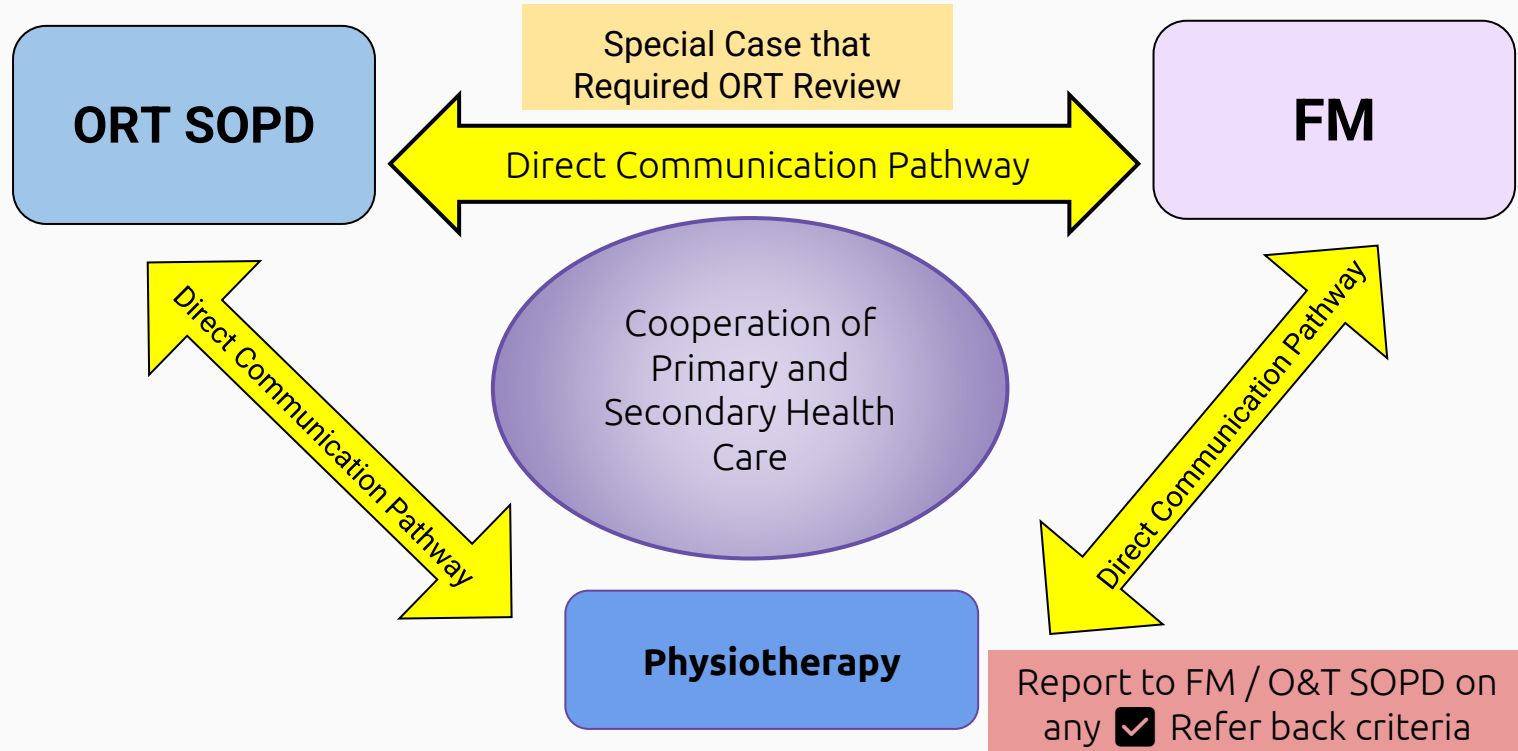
ORT SOPD

Special Case that Required ORT Review

Direct Communication Pathway

FM

Direct Communication Pathway

Cooperation of Primary and Secondary Health Care

Direct Communication Pathway

Physiotherapy

Report to FM / O&T SOPD on any ☑ Refer back criteria